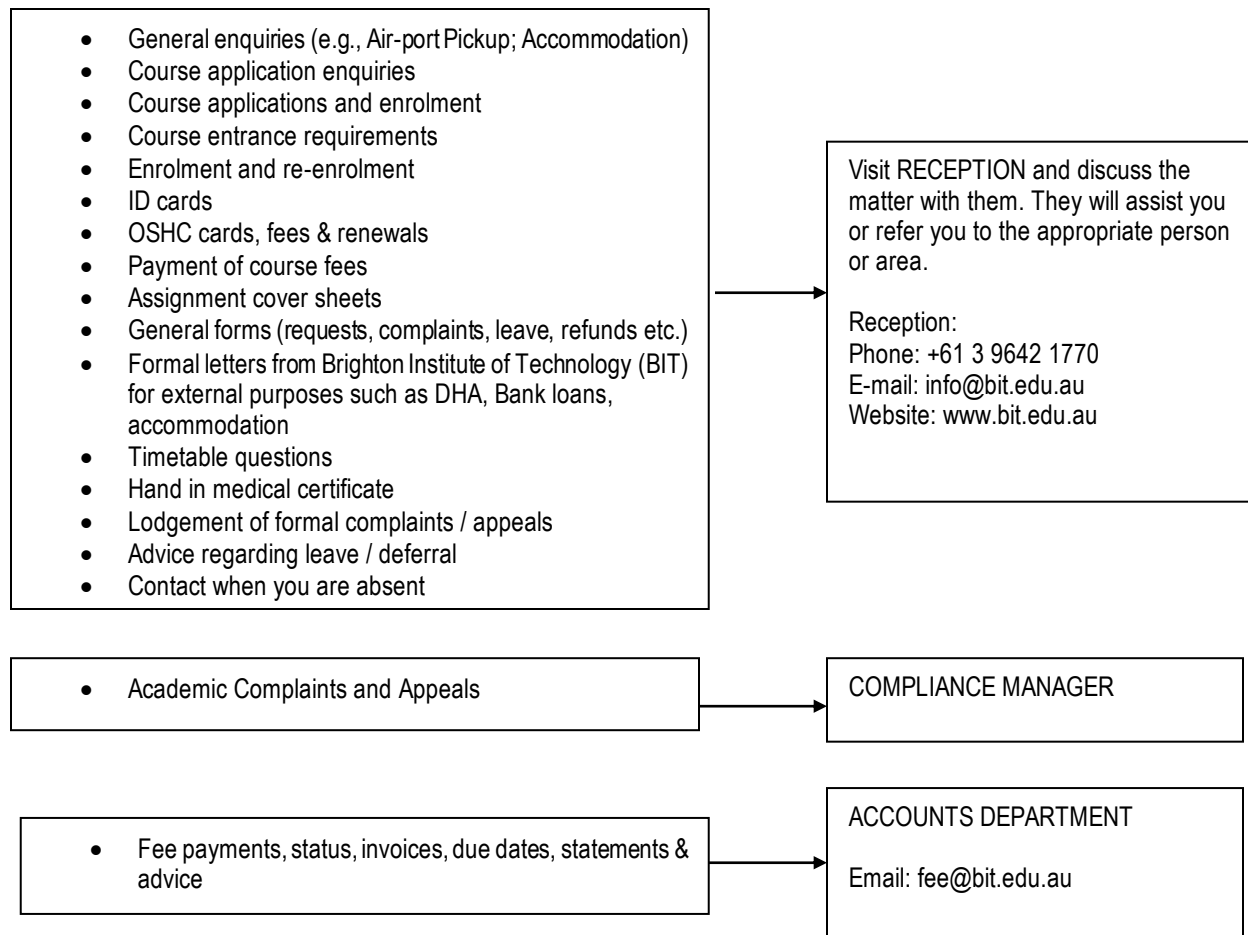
- General enquiries (e.g., Air-port Pickup; Accommodation)
- Course application enquiries
- Course applications and enrolment
- Course entrance requirements
- Enrolment and re-enrolment
- ID cards
- OSHC cards, fees & renewals
- Payment of course fees
- Assignment cover sheets
- General forms (requests, complaints, leave, refunds etc.)
- Formal letters from Brighton Institute of Technology (BIT) for external purposes such as DHA, Bank loans, accommodation
- Timetable questions
- Hand in medical certificate
- Lodgement of formal complaints / appeals
- Advice regarding leave / deferral
- Contact when you are absent

Visit RECEPTION and discuss the matter with them. They will assist you or refer you to the appropriate person or area.

Reception:
Phone: +61 3 9642 1770
E-mail: info@bit.edu.au
Website: www.bit.edu.au

- Academic Complaints and Appeals

COMPLIANCE MANAGER

- Fee payments, status, invoices, due dates, statements & advice

ACCOUNTS DEPARTMENT

Email: fee@bit.edu.au